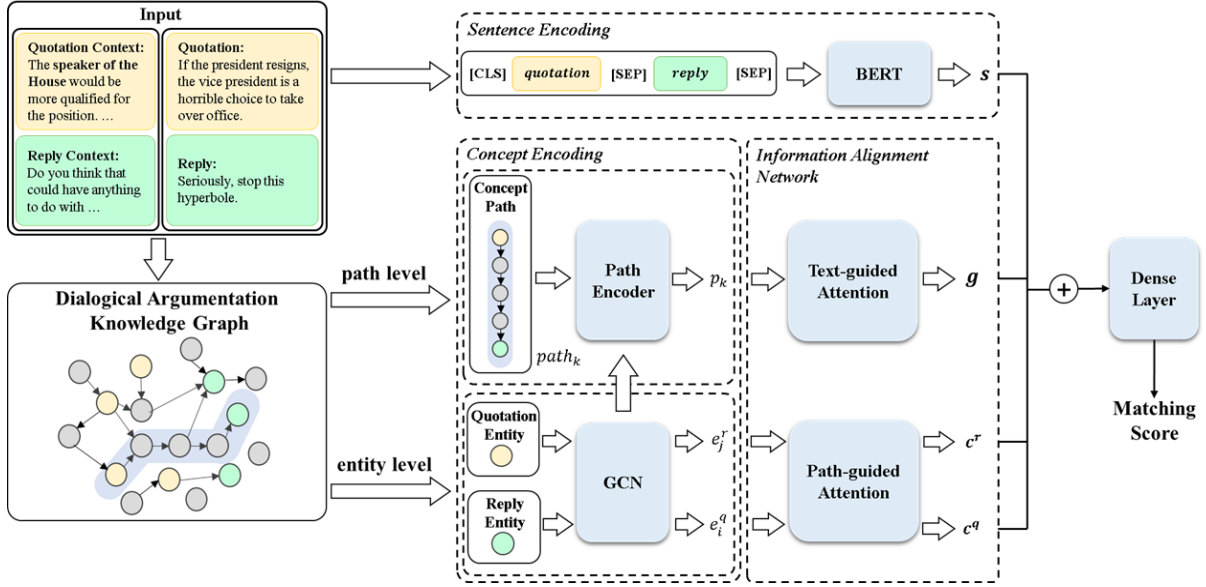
Input

Quotation Context:
The speaker of the House would be more qualified for the position. …

Quotation:
If the president resigns, the vice president is a horrible choice to take over office.

Reply Context:
Do you think that could have anything to do with …

Reply:
Seriously, stop this hyperbole.

Dialogical Argumentation Knowledge Graph

Sentence Encoding

[CLS] quotation [SEP] reply [SEP]

BERT

$s$

Concept Encoding

Concept Path

$path_k$

path level

Path Encoder

$p_k$

Information Alignment Network

Text-guided Attention

$g$

entity level

Quotation Entity

Reply Entity

GCN

$e_j^r$

$e_i^q$

Path-guided Attention

$c^r$

$c^q$

+

Dense Layer

Matching Score